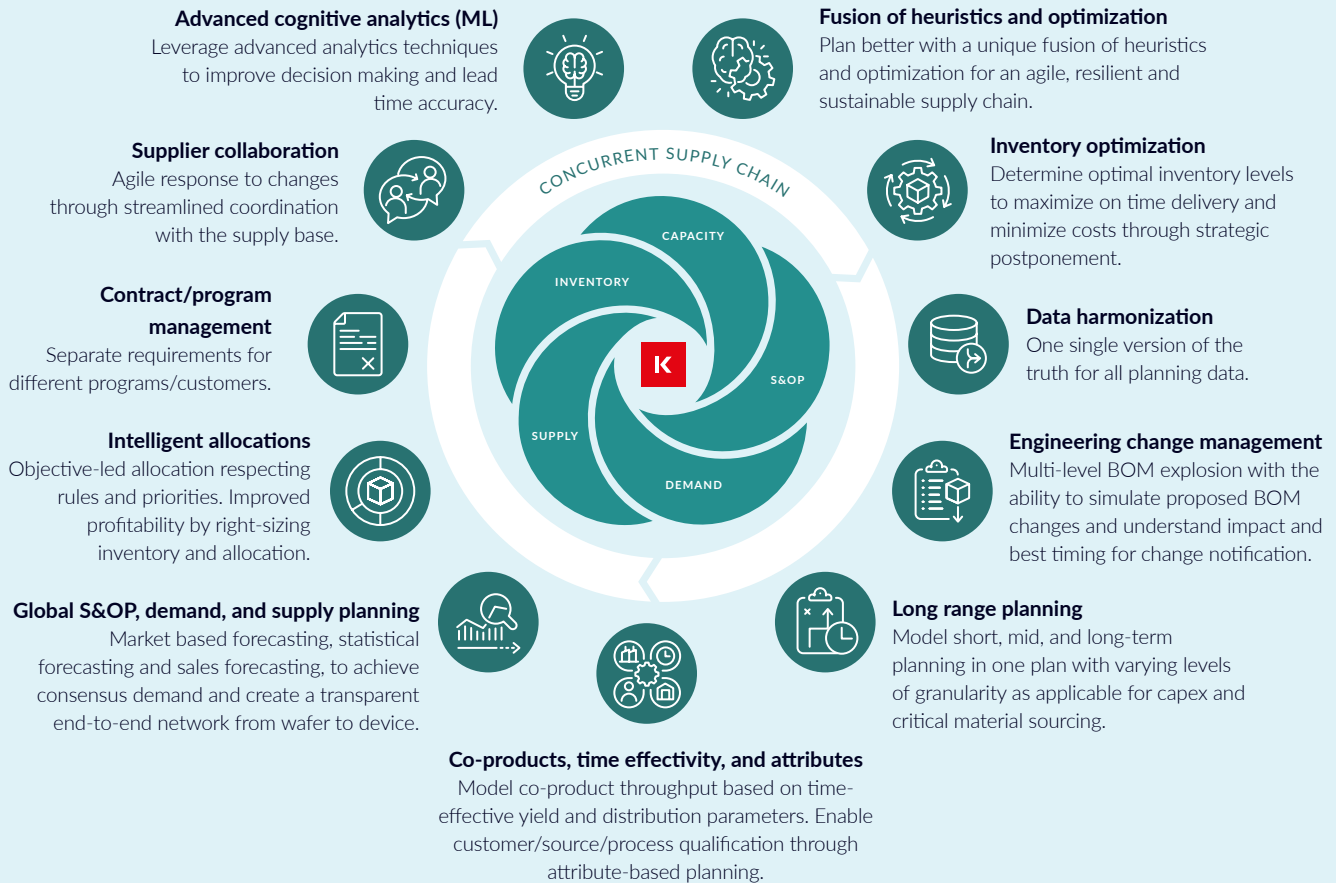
**Advanced cognitive analytics (ML)**
Leverage advanced analytics techniques to improve decision making and lead time accuracy.

**Fusion of heuristics and optimization**
Plan better with a unique fusion of heuristics and optimization for an agile, resilient and sustainable supply chain.

**Supplier collaboration**
Agile response to changes through streamlined coordination with the supply base.

**Inventory optimization**
Determine optimal inventory levels to maximize on time delivery and minimize costs through strategic postponement.

**Contract/program management**
Separate requirements for different programs/customers.

**Data harmonization**
One single version of the truth for all planning data.

CONCURRENT SUPPLY CHAIN

CAPACITY

INVENTORY

S&OP

SUPPLY

DEMAND

K

**Intelligent allocations**
Objective-led allocation respecting rules and priorities. Improved profitability by right-sizing inventory and allocation.

**Engineering change management**
Multi-level BOM explosion with the ability to simulate proposed BOM changes and understand impact and best timing for change notification.

**Global S&OP, demand, and supply planning**
Market based forecasting, statistical forecasting and sales forecasting, to achieve consensus demand and create a transparent end-to-end network from wafer to device.

**Long range planning**
Model short, mid, and long-term planning in one plan with varying levels of granularity as applicable for capex and critical material sourcing.

**Co-products, time effectivity, and attributes**
Model co-product throughput based on time-effective yield and distribution parameters. Enable customer/source/process qualification through attribute-based planning.